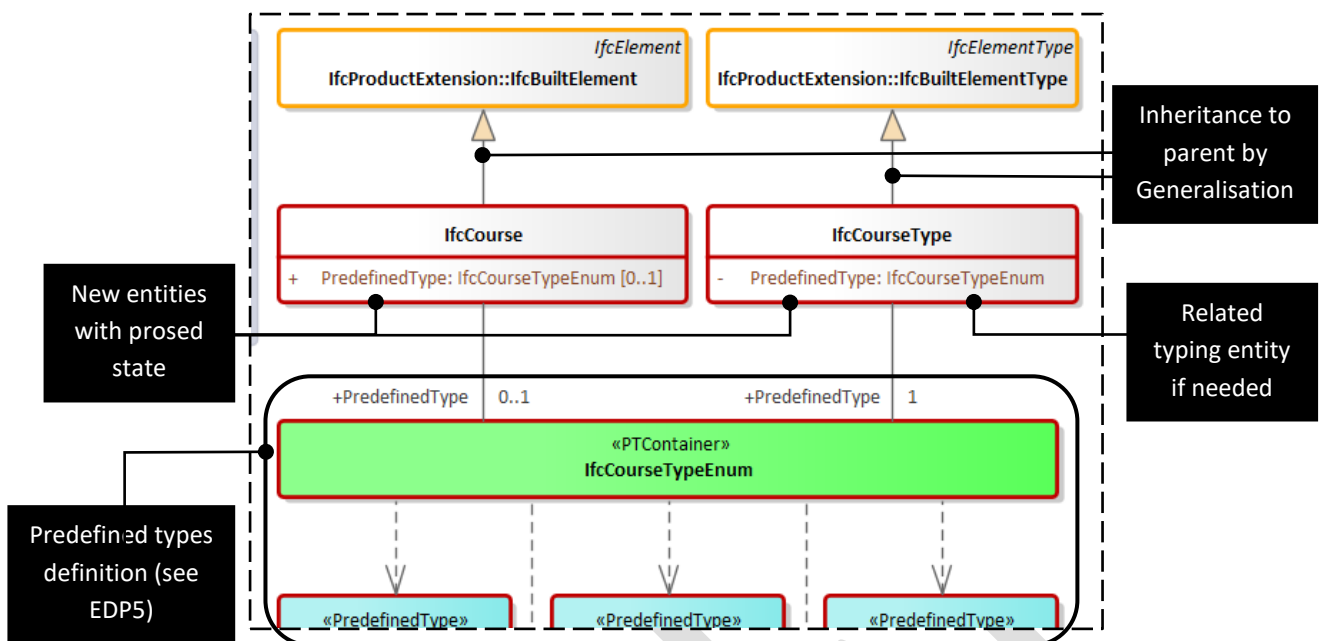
IfcElement
IfcProductExtension::IfcBuiltElement

IfcElementType
IfcProductExtension::IfcBuiltElementType

Inheritance to parent by Generalisation

IfcCourse
+ PredefinedType: IfcCourseTypeEnum [0..1]

IfcCourseType
- PredefinedType: IfcCourseTypeEnum

New entities with prosed state

Related typing entity if needed

+PredefinedType 0..1

+PredefinedType 1

«PTContainer»
IfcCourseTypeEnum

Predefined types definition (see EDP5)

«PredefinedType»

«PredefinedType»

«PredefinedType»